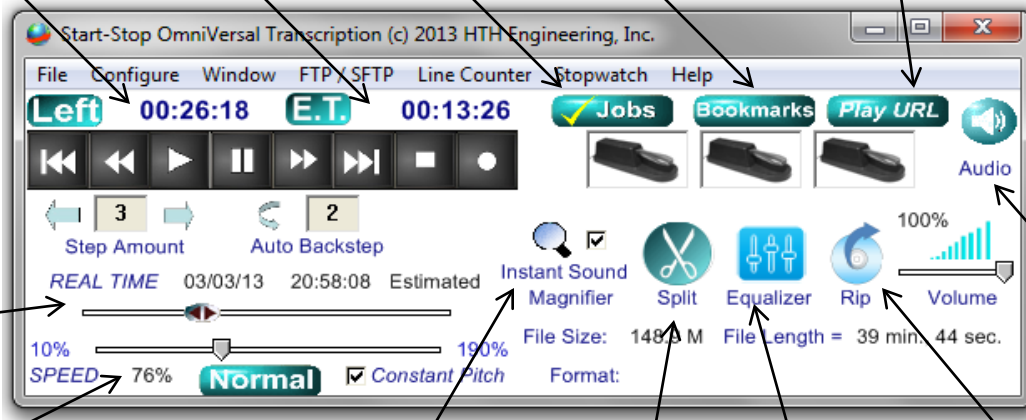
Start-Stop OmniVersal Transcription (c) 2013 HTH Engineering, Inc.

File Configure Window FTP / SFTP Line Counter Stopwatch Help

Left 00:26:18 E.T. 00:13:26 Jobs Bookmarks Play URL

Audio

3 2

Step Amount Auto Backstep

100%

Instant Sound Magnifier Split Equalizer Rip Volume

REAL TIME 03/03/13 20:58:08 Estimated

File Size: 148.3 M File Length = 39 min. 44 sec.

10% 190%

SPEED 76% Normal Constant Pitch Format: